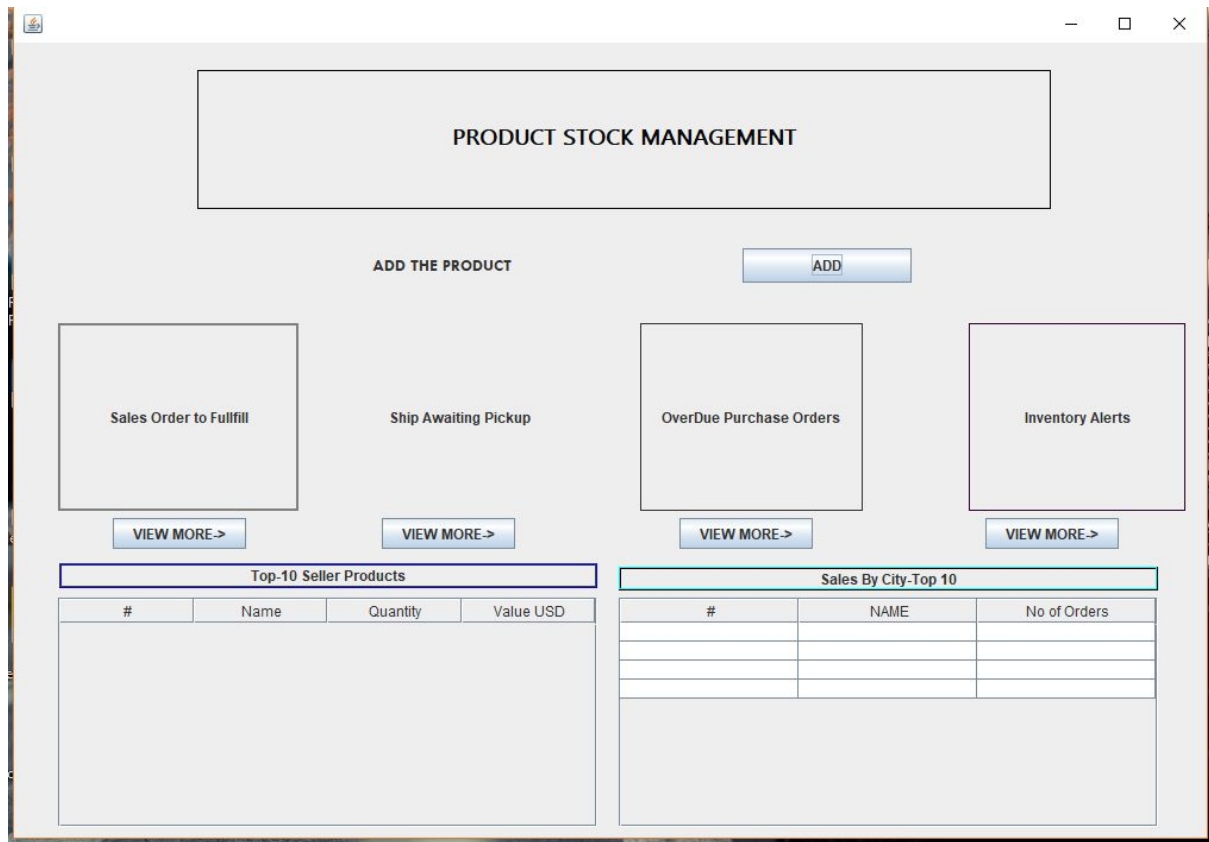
PRODUCT STOCK MANAGEMENT

ADD THE PRODUCT

ADD

Sales Order to Fullfill

Ship Awaiting Pickup

OverDue Purchase Orders

Inventory Alerts

VIEW MORE->

VIEW MORE->

VIEW MORE->

VIEW MORE->

Top-10 Seller Products

| # | Name | Quantity | Value USD |
|---|---|---|---|

Sales By City-Top 10

| # | NAME | No of Orders |
|---|---|---|
| | | |
| | | |
| | | |
| | | |